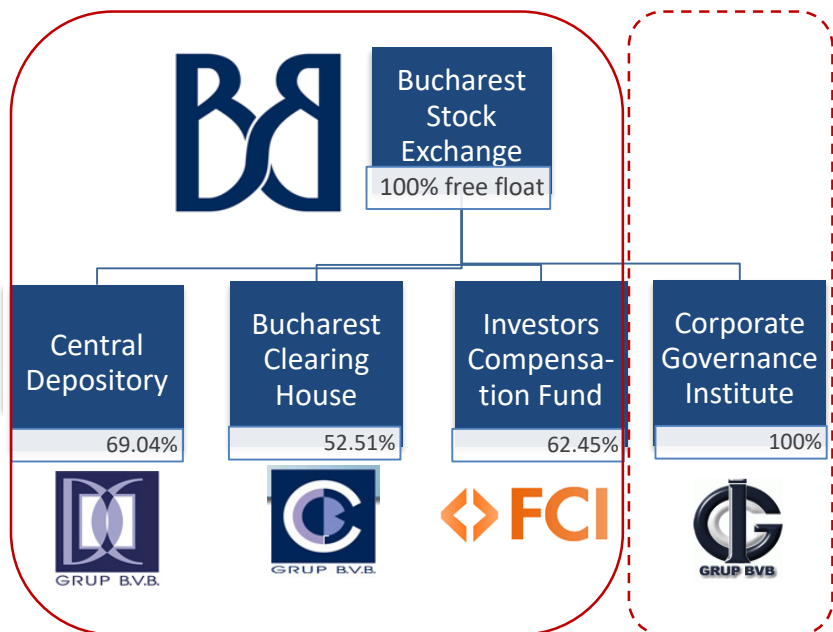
BVB

Bucharest Stock Exchange

100% free float

Central Depository

69.04%

GRUP B.V.B.

Bucharest Clearing House

52.51%

GRUP B.V.B.

Investors Compensation Fund

62.45%

FCI

Corporate Governance Institute

100%

GRUP BVB